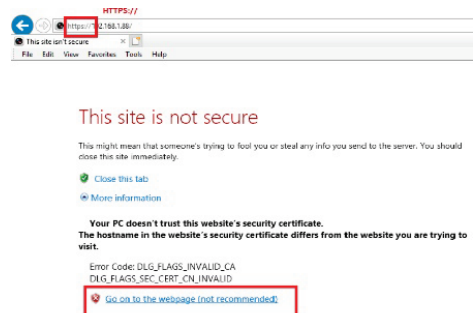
HTTPS://

https://192.168.1.88/

This site isn't secure

File Edit View Favorites Tools Help

This site is not secure

This might mean that someone's trying to fool you or steal any info you send to the server. You should close this site immediately.

Close this tab

More information

Your PC doesn't trust this website's security certificate.
The hostname in the website's security certificate differs from the website you are trying to visit.

Error Code: DLG_FLAGS_INVALID_CA
DLG_FLAGS_SEC_CERT_CN_INVALID

Go on to the webpage (not recommended)